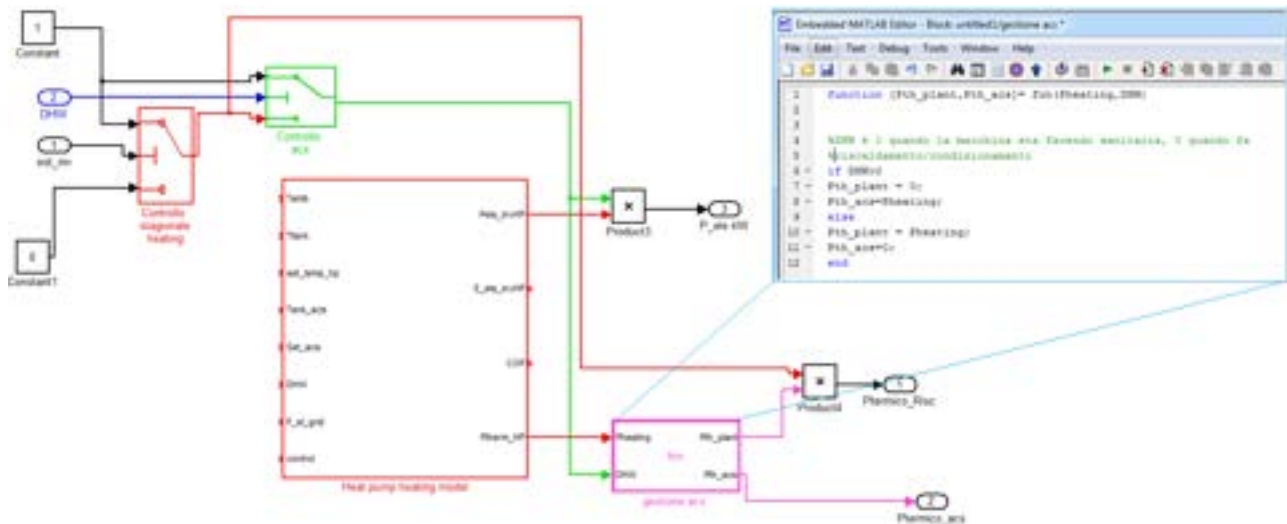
1
Constant

2
DHW

1
est_inv

0
Constant1

Controllo
stagionale
heating

Controllo
acs

Tank
Tank
est_temp_hp
Tank_acs
Set_acs
Dhw
P_el_grid
control

Pele_in_HP
E_ele_in_HP
COP
Pterm_HP

Heat pump heating model

Product3

3
P_ele HP

Product4

1
Ptermico_Risc

Pheating
DHW
Pth_plant
Pth_acs
fcn
gestione acs

2
Ptermico_acs

Embedded MATLAB Editor - Block: untitled1/gestione acs *
File Edit Text Debug Tools Window Help

1 function [Pth_plant,Pth_acs]= fcn(Pheating,DHW)
2
3
4 %DHW è 1 quando la macchina sta facendo sanitaria, 0 quando fa
5 %riscaldamento/condizionamento
6 - if DHW<1
7 - Pth_plant = 0;
8 - Pth_acs=Pheating;
9 - else
10 - Pth_plant = Pheating;
11 - Pth_acs=0;
12 - end